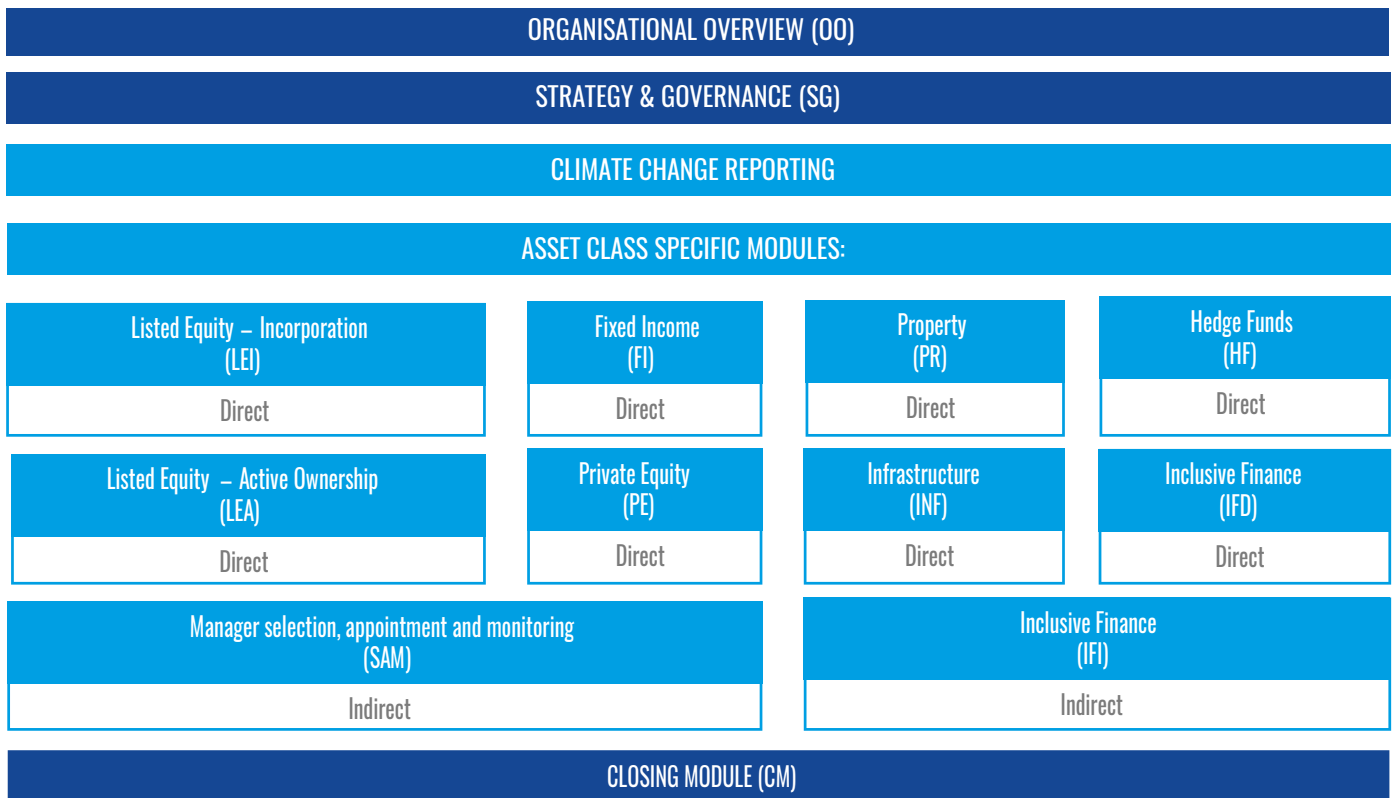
ORGANISATIONAL OVERVIEW (OO)

STRATEGY & GOVERNANCE (SG)

CLIMATE CHANGE REPORTING

ASSET CLASS SPECIFIC MODULES:

Listed Equity – Incorporation (LEI)
Direct

Fixed Income (FI)
Direct

Property (PR)
Direct

Hedge Funds (HF)
Direct

Listed Equity – Active Ownership (LEA)
Direct

Private Equity (PE)
Direct

Infrastructure (INF)
Direct

Inclusive Finance (IFD)
Direct

Manager selection, appointment and monitoring (SAM)
Indirect

Inclusive Finance (IFI)
Indirect

CLOSING MODULE (CM)